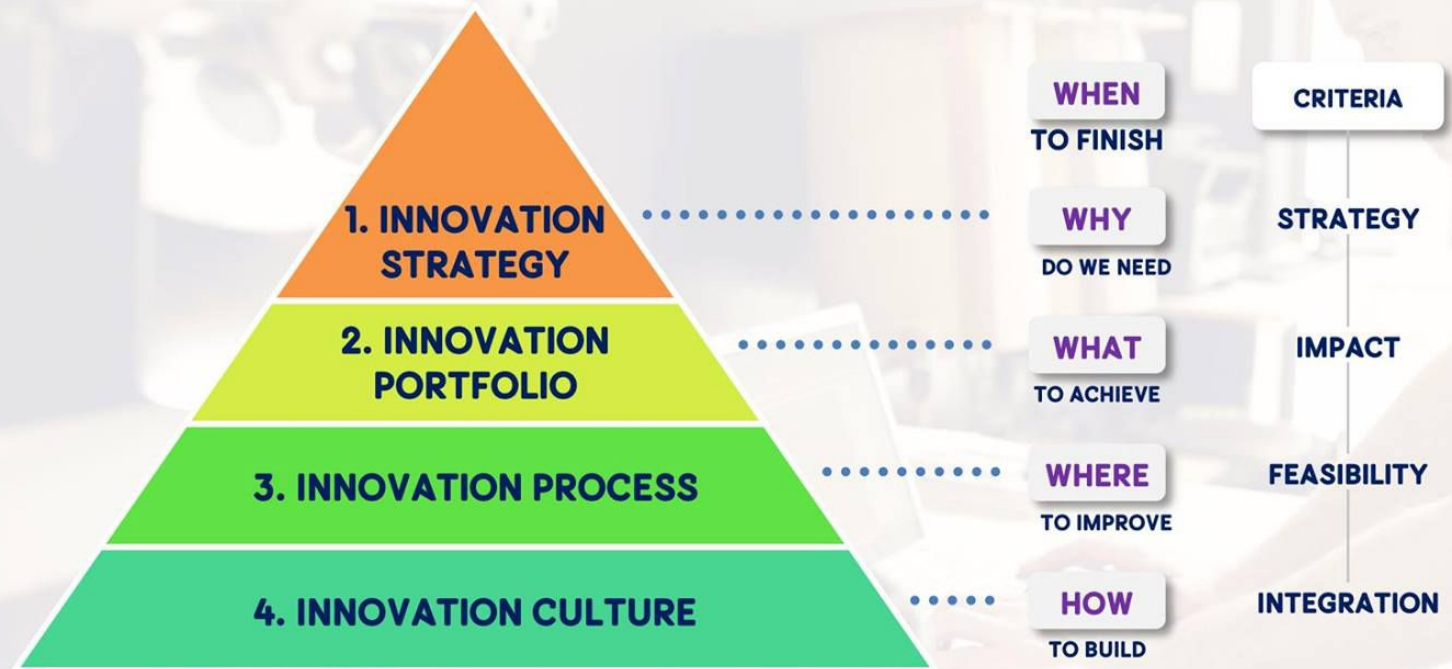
1. INNOVATION STRATEGY

2. INNOVATION PORTFOLIO

3. INNOVATION PROCESS

4. INNOVATION CULTURE

WHEN
TO FINISH

WHY
DO WE NEED

WHAT
TO ACHIEVE

WHERE
TO IMPROVE

HOW
TO BUILD

CRITERIA

STRATEGY

IMPACT

FEASIBILITY

INTEGRATION